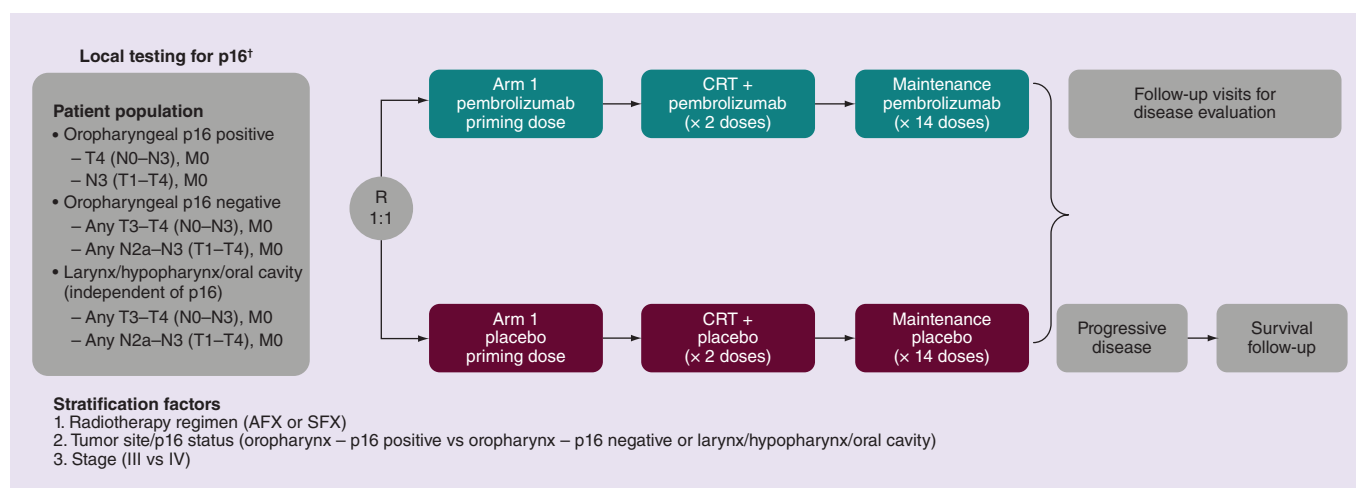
Local testing for p16$^{\dagger}$

Patient population
• Oropharyngeal p16 positive
– T4 (N0–N3), M0
– N3 (T1–T4), M0
• Oropharyngeal p16 negative
– Any T3–T4 (N0–N3), M0
– Any N2a–N3 (T1–T4), M0
• Larynx/hypopharynx/oral cavity (independent of p16)
– Any T3–T4 (N0–N3), M0
– Any N2a–N3 (T1–T4), M0

R
1:1

Arm 1
pembrolizumab
priming dose

CRT +
pembrolizumab
(× 2 doses)

Maintenance
pembrolizumab
(× 14 doses)

Follow-up visits for
disease evaluation

Arm 1
placebo
priming dose

CRT +
placebo
(× 2 doses)

Maintenance
placebo
(× 14 doses)

Progressive
disease

Survival
follow-up

Stratification factors
1. Radiotherapy regimen (AFX or SFX)
2. Tumor site/p16 status (oropharynx – p16 positive vs oropharynx – p16 negative or larynx/hypopharynx/oral cavity)
3. Stage (III vs IV)